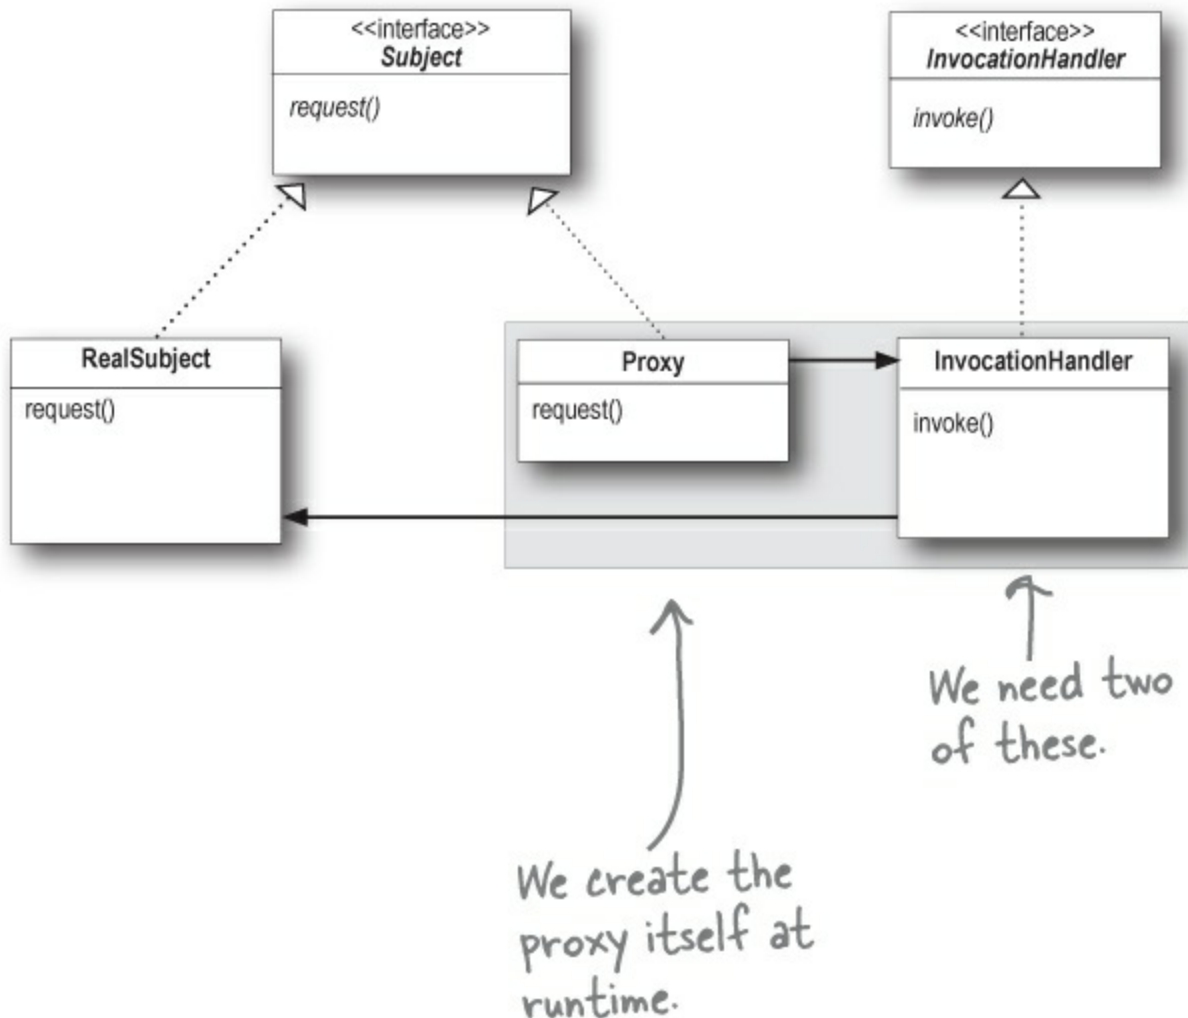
<<interface>>
Subject

request()

<<interface>>
InvocationHandler

invoke()

RealSubject

request()

Proxy

request()

InvocationHandler

invoke()

We need two of these.

We create the proxy itself at runtime.